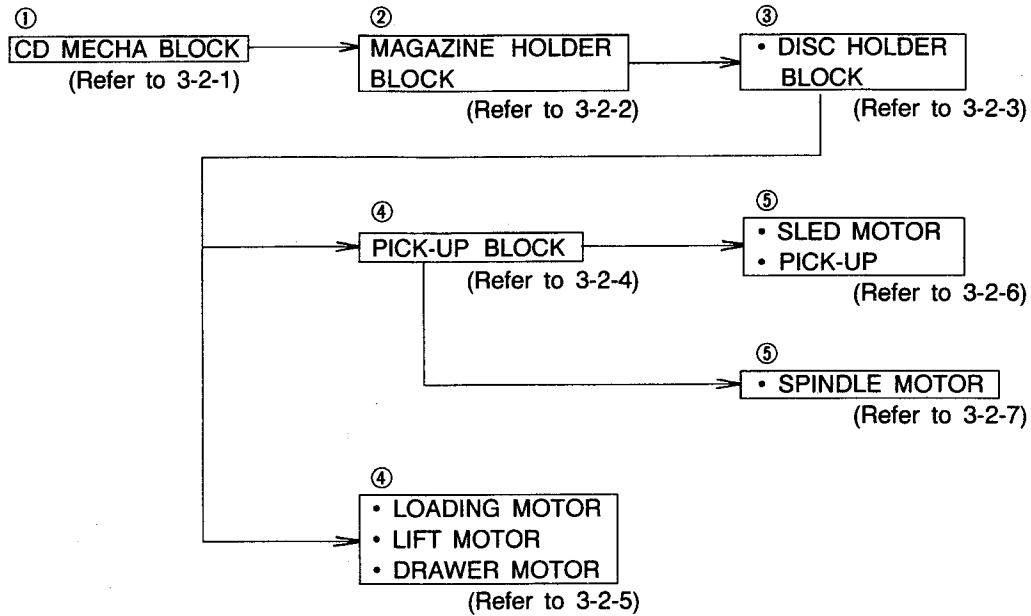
①
CD MECHA BLOCK
(Refer to 3-2-1)

②
MAGAZINE HOLDER BLOCK
(Refer to 3-2-2)

③
• DISC HOLDER BLOCK
(Refer to 3-2-3)

④
PICK-UP BLOCK
(Refer to 3-2-4)

⑤
• SLED MOTOR
• PICK-UP
(Refer to 3-2-6)

⑤
• SPINDLE MOTOR
(Refer to 3-2-7)

④
• LOADING MOTOR
• LIFT MOTOR
• DRAWER MOTOR
(Refer to 3-2-5)